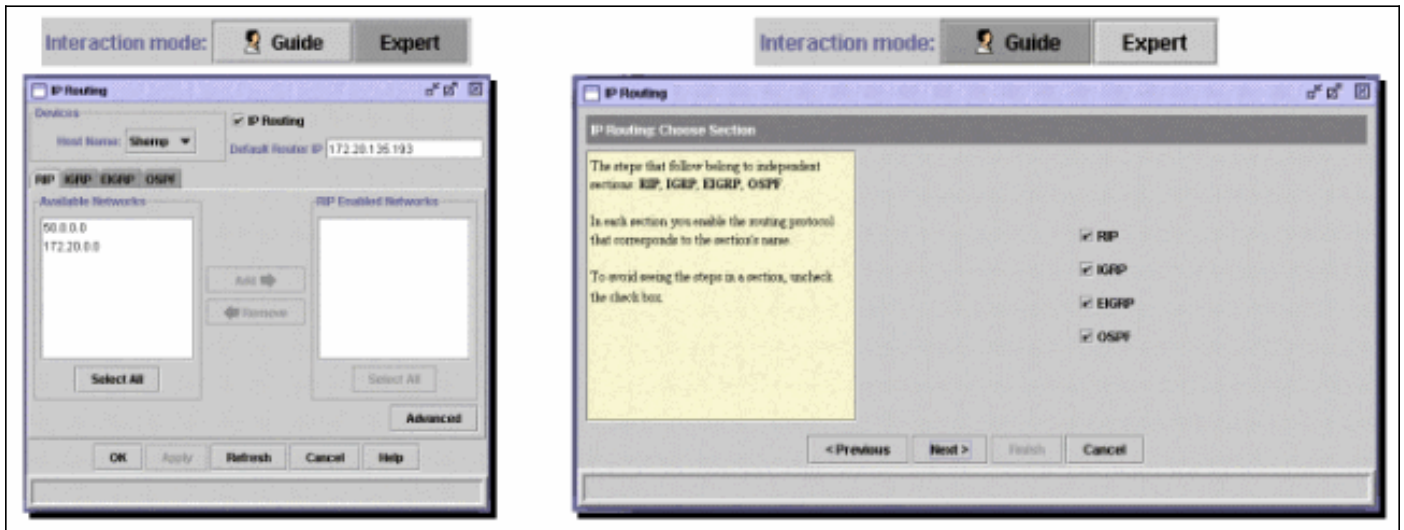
Interaction mode: Guide Expert

IP Routing

Devices

Host Name: Sherrip

IP Routing

Default Router IP 172.20.135.193

RIP IGRP EIGRP OSPF

Available Networks

50.0.0.0
172.20.0.0

Add

Remove

RIP Enabled Networks

Select All

Select All

Advanced

OK Apply Refresh Cancel Help

Interaction mode: Guide Expert

IP Routing

IP Routing: Choose Section

The steps that follow belong to independent sections: RIP, IGRP, EIGRP, OSPF

In each section you enable the routing protocol that corresponds to the section's name.

To avoid seeing the steps in a section, uncheck the check box.

RIP

IGRP

EIGRP

OSPF

< Previous Next > Finish Cancel